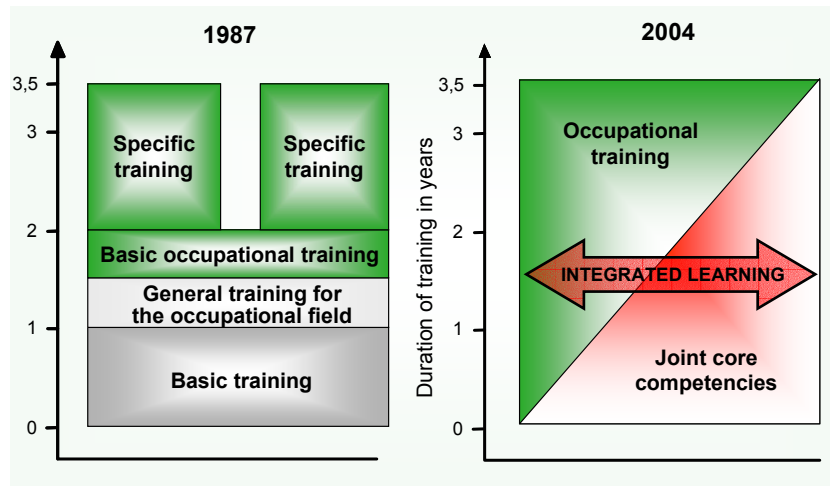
1987

3,5
3
2
1
0

Specific training

Specific training

Basic occupational training

General training for the occupational field

Basic training

2004

Duration of training in years

3,5
3
2
1
0

Occupational training

INTEGRATED LEARNING

Joint core competencies